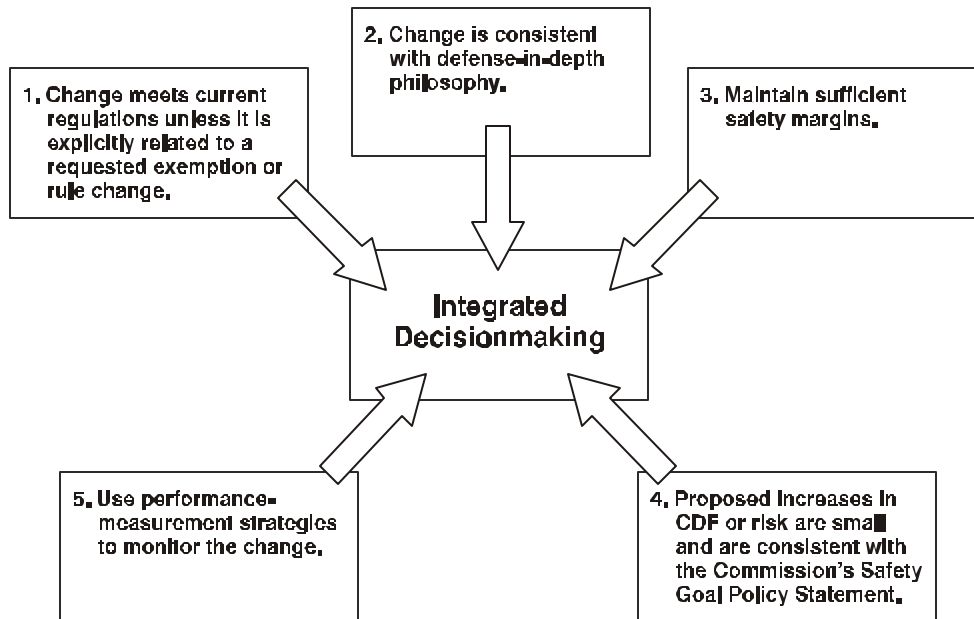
1. Change meets current regulations unless it is explicitly related to a requested exemption or rule change.

2. Change is consistent with defense-in-depth philosophy.

3. Maintain sufficient safety margins.

Integrated Decisionmaking

5. Use performance-measurement strategies to monitor the change.

4. Proposed increases in CDF or risk are small and are consistent with the Commission's Safety Goal Policy Statement.